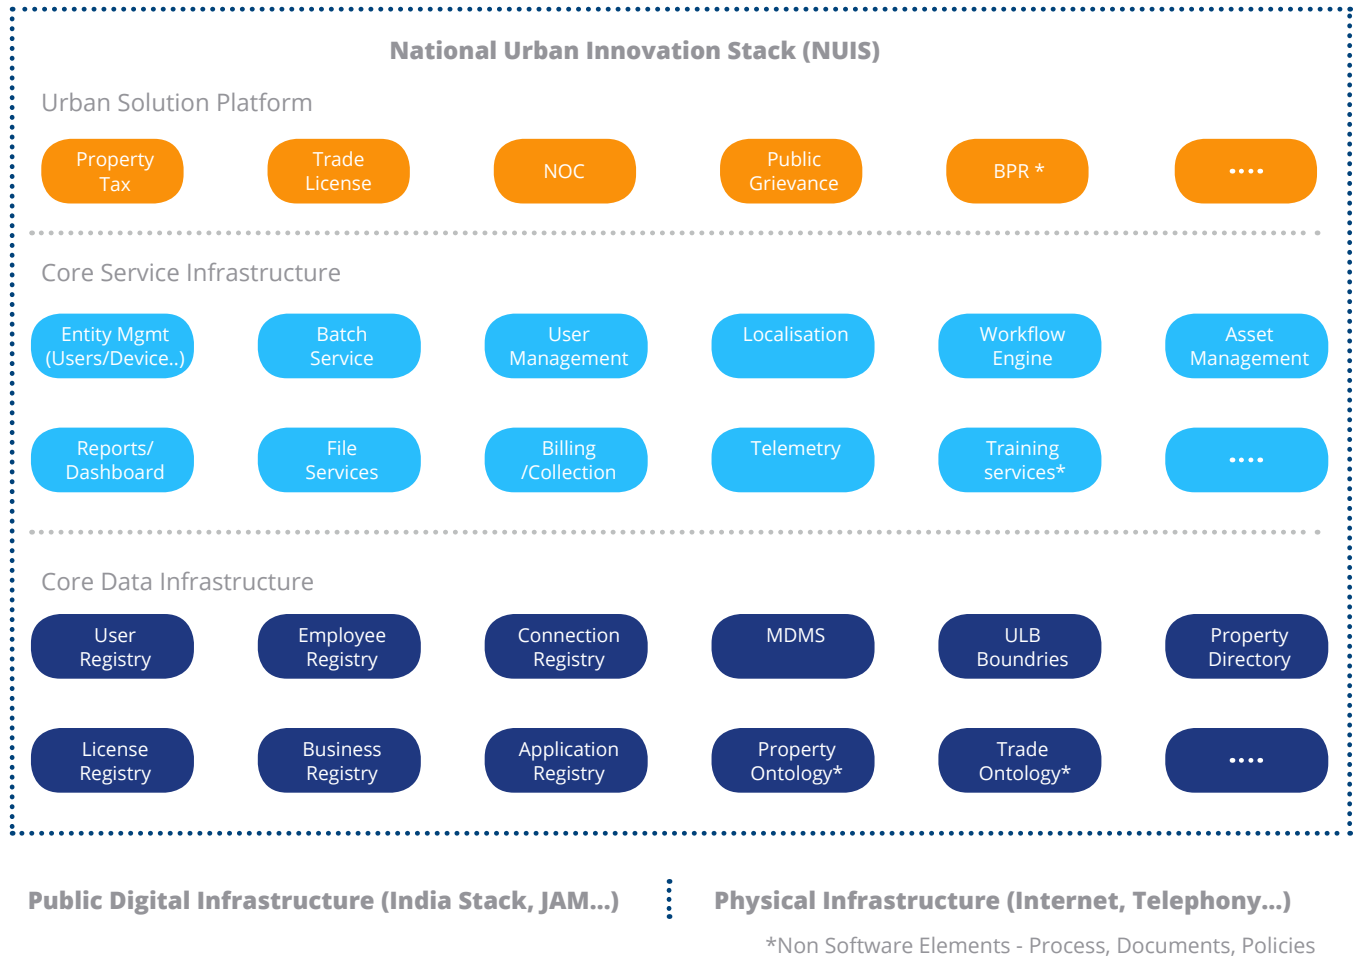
National Urban Innovation Stack (NUIS)

Urban Solution Platform

Property Tax

Trade License

NOC

Public Grievance

BPR *

....

Core Service Infrastructure

Entity Mgmt (Users/Device..)

Batch Service

User Management

Localisation

Workflow Engine

Asset Management

Reports/ Dashboard

File Services

Billing /Collection

Telemetry

Training services*

....

Core Data Infrastructure

User Registry

Employee Registry

Connection Registry

MDMS

ULB Boundries

Property Directory

License Registry

Business Registry

Application Registry

Property Ontology*

Trade Ontology*

....

Public Digital Infrastructure (India Stack, JAM...)

Physical Infrastructure (Internet, Telephony...)

*Non Software Elements - Process, Documents, Policies